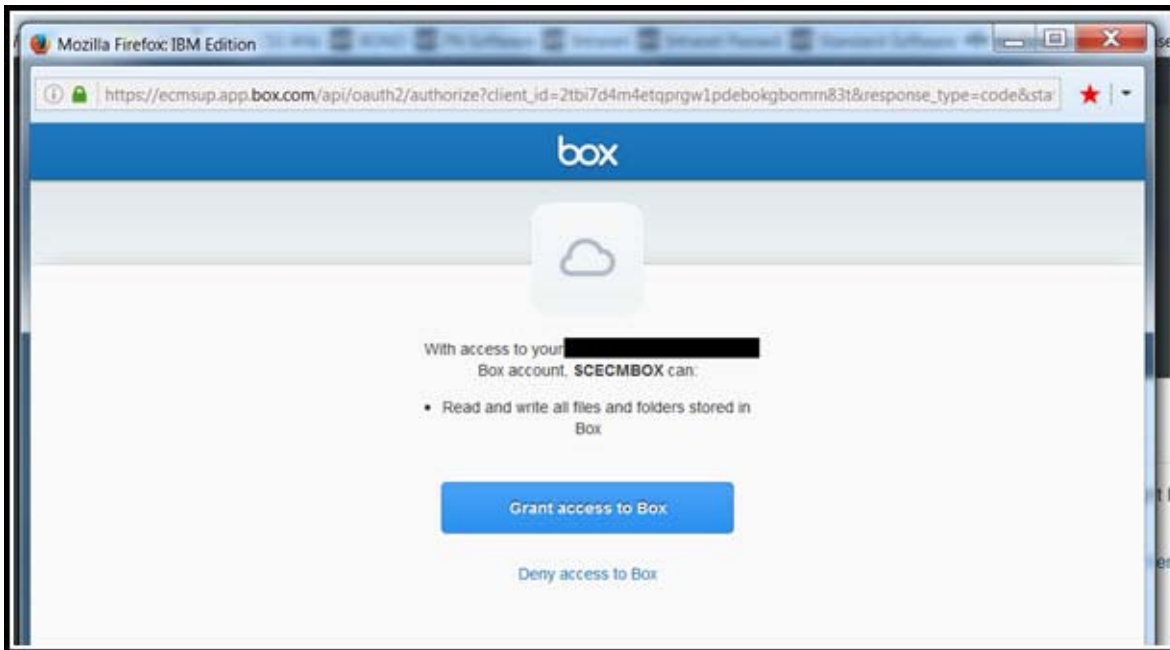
Mozilla Firefox: IBM Edition

https://ecmsup.app.box.com/api/oauth2/authorize?client_id=2tbi7d4m4etqprgw1pdebokgbomm83t&response_type=code&sta

box

With access to your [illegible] Box account, SCECMBOX can:

• Read and write all files and folders stored in Box

Grant access to Box

Deny access to Box